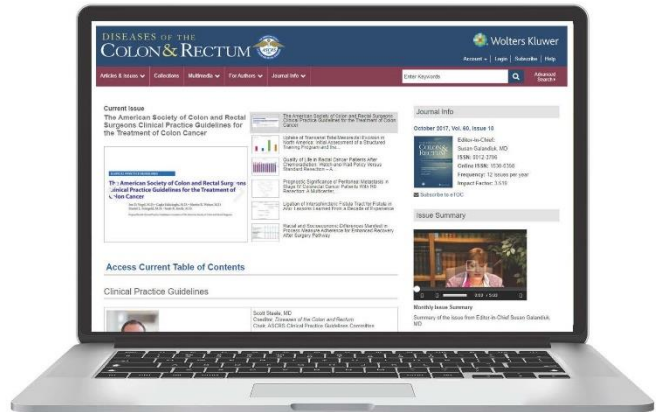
DISEASES OF THE COLON & RECTUM

Wolters Kluwer

Account | Login | Subscribe | Help

Articles & Issues Collections Multimedia For Authors Journal Info

Enter Keywords

Advanced Search

Current Issue

The American Society of Colon and Rectal Surgeons Clinical Practice Guidelines for the Treatment of Colon Cancer

The American Society of Colon and Rectal Surgeons Clinical Practice Guidelines for the Treatment of Colon Cancer

The American Society of Colon and Rectal Surgeons Clinical Practice Guideline for the Treatment of Colon Cancer

Update of Transanal Total Mesorectal Excision in North America: Initial Assessment of a Structured Training Program and the...

Quality of Life in Rectal Cancer Patients After Chemoradiation: Watch-and-Wait Policy Versus Standard Resection – A...

Prognostic Significance of Peritoneal Metastasis in Stage IV Colorectal Cancer Patients With R0 Resection: A Multicenter...

Ligation of Intersphincteric Fistula Tract for Fistula in Ano: Lessons Learned From a Decade of Experience

Racial and Socioeconomic Differences Manifest in Process Measure Adherence for Enhanced Recovery After Surgery Pathway

Access Current Table of Contents

Clinical Practice Guidelines

Scott Steele, MD
Coeditor, Diseases of the Colon and Rectum
Chair, ASCRS Clinical Practice Guidelines Committee

Journal Info

October 2017, Vol. 60, Issue 10

Editor-in-Chief:
Susan Galandiuk, MD
ISSN: 0012-3706
Online ISSN: 1530-0358
Frequency: 12 issues per year
Impact Factor: 3.519

Subscribe to eTOC

Issue Summary

Monthly Issue Summary

Summary of the issue from Editor-in-Chief Susan Galandiuk, MD